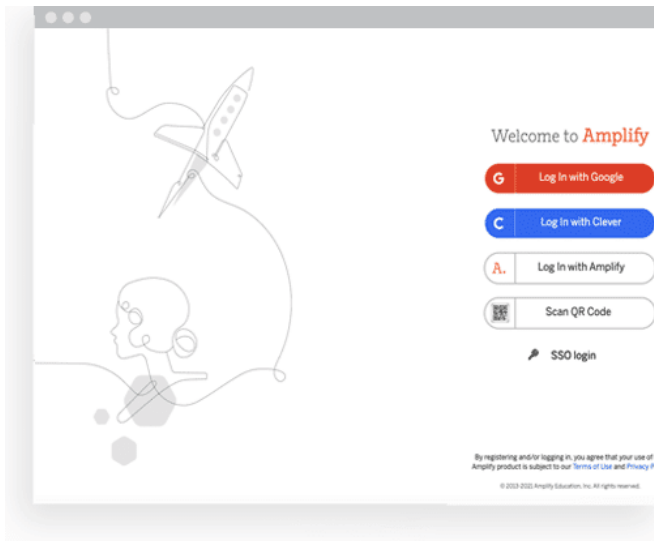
Welcome to Amplify

G Log In with Google

C Log In with Clever

A. Log In with Amplify

Scan QR Code

SSO login

By registering and/or logging in, you agree that your use of Amplify product is subject to our Terms of Use and Privacy P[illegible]

© 2013-2021 Amplify Education, Inc. All rights reserved.